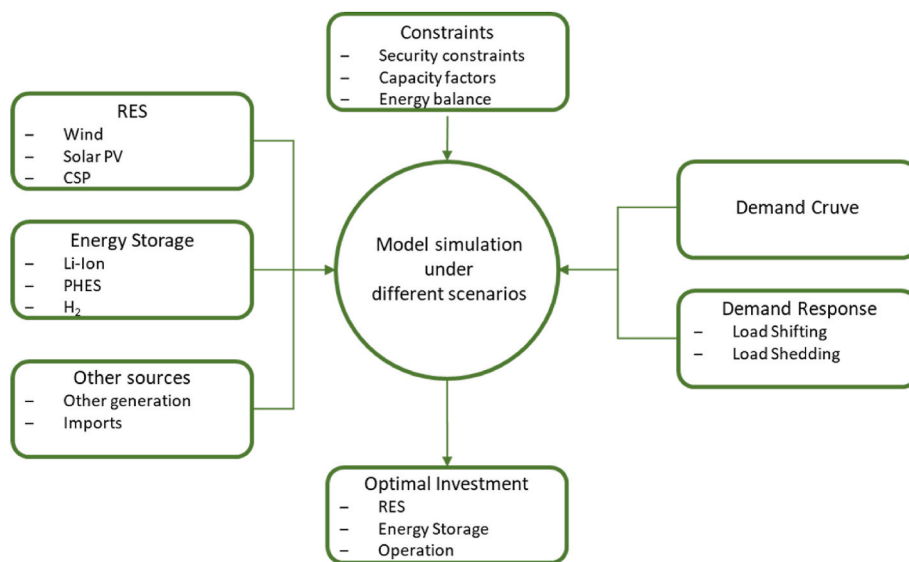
Constraints
– Security constraints
– Capacity factors
– Energy balance

RES
– Wind
– Solar PV
– CSP

Energy Storage
– Li-Ion
– PHES
– $H_2$

Other sources
– Other generation
– Imports

Model simulation under different scenarios

Demand Cruve

Demand Response
– Load Shifting
– Load Shedding

Optimal Investment
– RES
– Energy Storage
– Operation